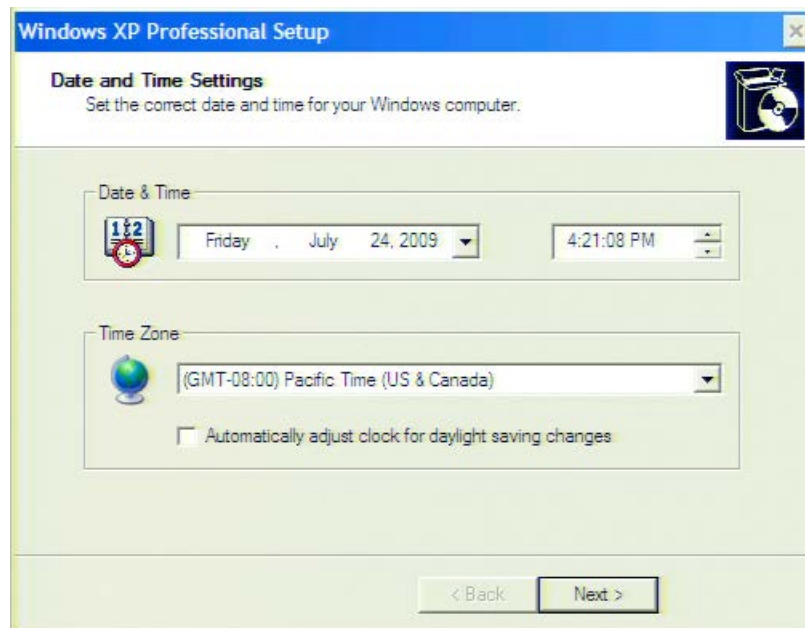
Windows XP Professional Setup

Date and Time Settings
Set the correct date and time for your Windows computer.

Date & Time

Friday , July 24, 2009

4:21:08 PM

Time Zone

(GMT-08:00) Pacific Time (US & Canada)

Automatically adjust clock for daylight saving changes

< Back

Next >